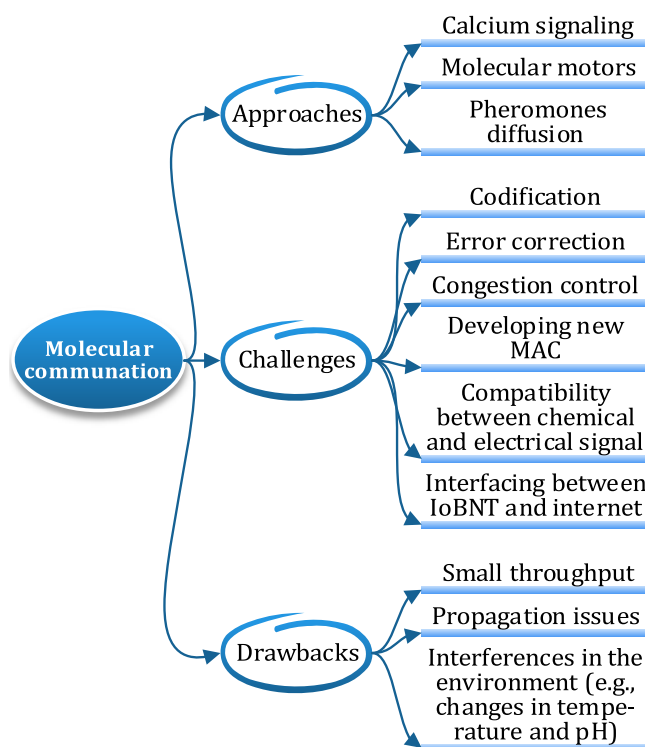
Molecular communation

Approaches

Calcium signaling

Molecular motors

Pheromones diffusion

Challenges

Codification

Error correction

Congestion control

Developing new MAC

Compatibility between chemical and electrical signal

Interfacing between IoBNT and internet

Drawbacks

Small throughput

Propagation issues

Interferences in the environment (e.g., changes in temperature and pH)